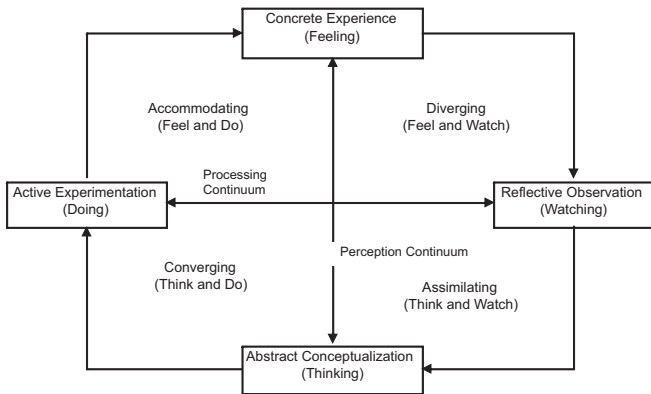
Concrete Experience
(Feeling)

Accommodating
(Feel and Do)

Diverging
(Feel and Watch)

Active Experimentation
(Doing)

Processing
Continuum

Reflective Observation
(Watching)

Perception Continuum

Converging
(Think and Do)

Assimilating
(Think and Watch)

Abstract Conceptualization
(Thinking)